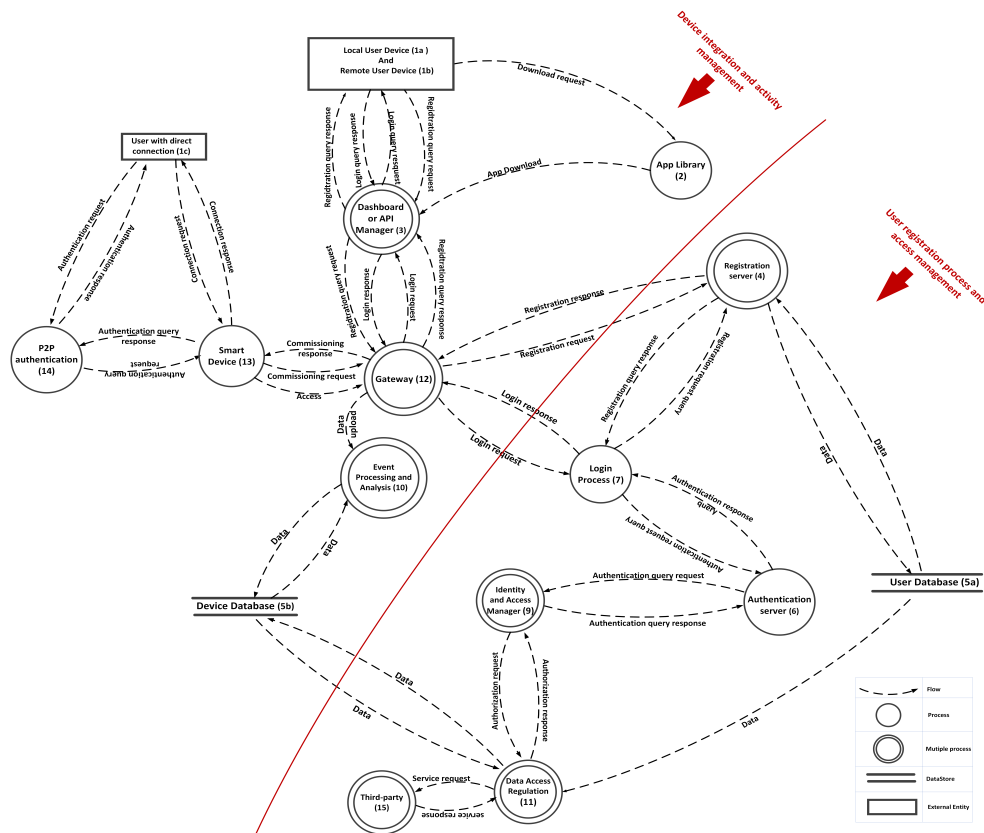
Device integration and activity management

User registration process and access management

Local User Device (1a)
And
Remote User Device (1b)

Download request

User with direct connection (1c)

App Library (2)

App Download

Registration query response
Login query response
Login query request
Registration query request

Dashboard or API Manager (3)

Authentication request
Authentication response
Connection request
Connection response

Registration request
Login response
Login request
Registration query response

Registration server (4)

Registration response
Registration request

P2P authentication (14)

Authentication query response
Authentication query request

Smart Device (13)

Commissioning response
Commissioning request
Access

Gateway (12)

Registration query response
Registration request query

Login response
Login request

Data
Upload

Login Process (7)

Authentication response
Authentication request query

Data
Data

Event Processing and Analysis (10)

Data
Data

Device Database (5b)

Identity and Access Manager (9)

Authentication query request
Authentication query response

Authentication server (6)

User Database (5a)

Data
Data

Authorization request
Authorization response

Data

Flow
Process
Mutiple process
DataStore
External Entity

Third-party (15)

Service request
service response

Data Access Regulation (11)